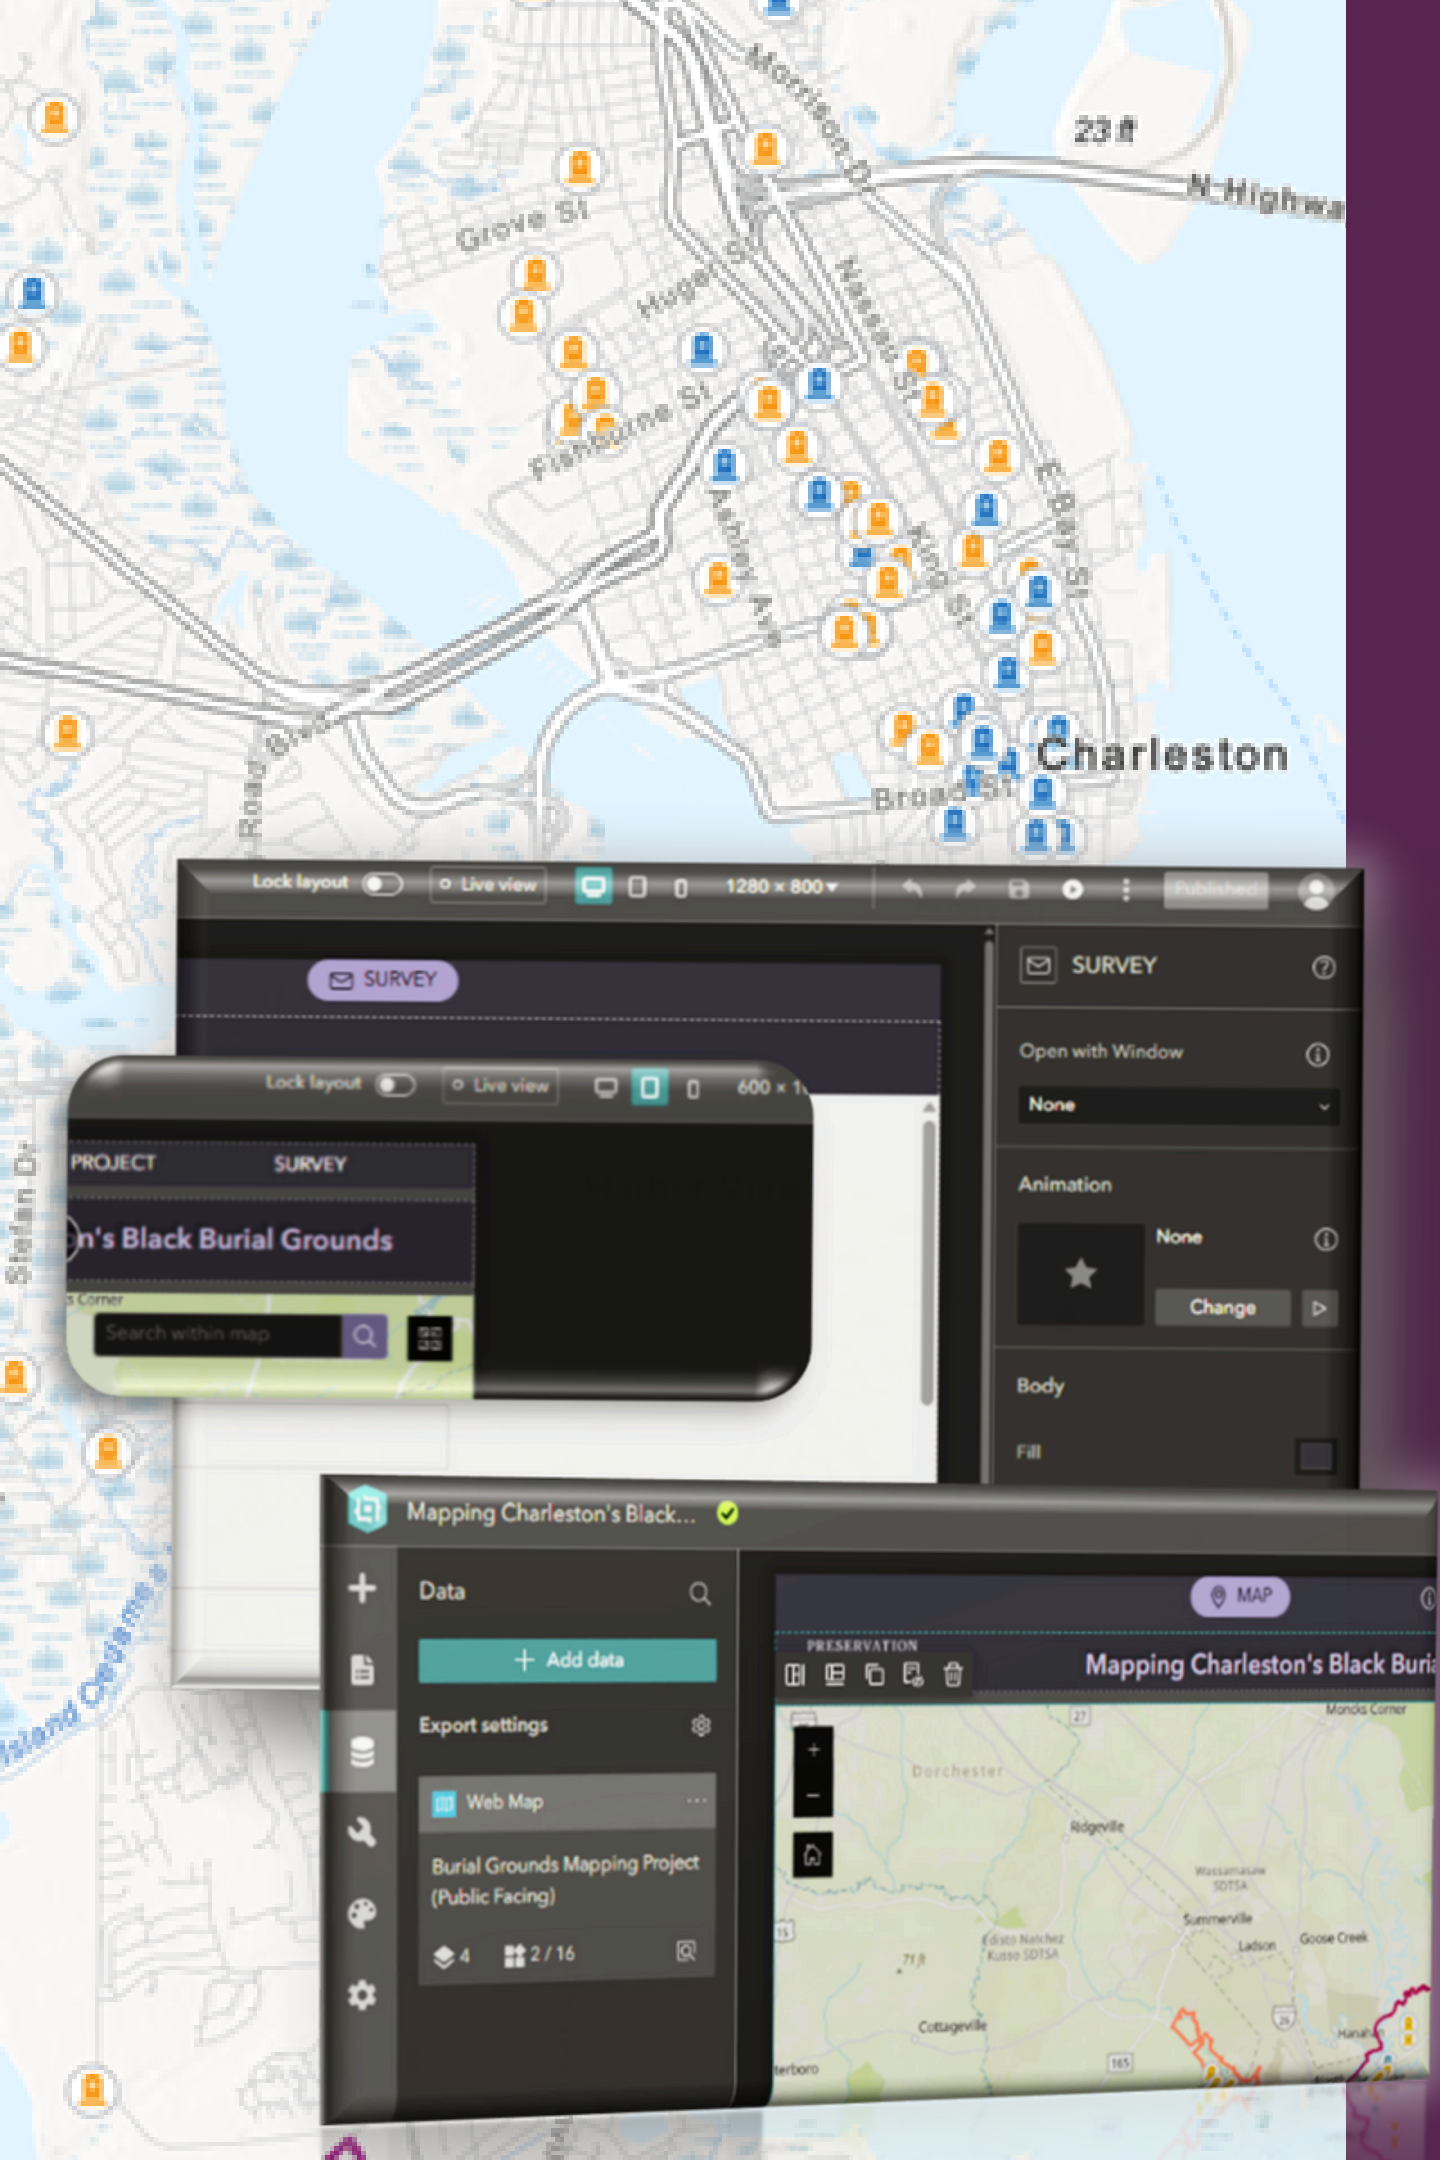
Morrison Dr
23 ft
N Highwa
Grove St
Huger St
Nassau St
Fishburne St
Ashley Ave
King St
E Bay St
Charleston
Broad St
Road Blvd
Stefan Dr
Island Connector

Lock layout
Live view
1280 × 800
Published
SURVEY
SURVEY
Open with Window
None
Animation
None
Change
Body
Fill

Lock layout
Live view
600 × 1
PROJECT
SURVEY
n's Black Burial Grounds
s Corner
Search within map

Mapping Charleston's Black...
Data
Add data
Export settings
Web Map
Burial Grounds Mapping Project (Public Facing)
4
2 / 16
MAP
PRESERVATION
Mapping Charleston's Black Buria
Moncks Corner
Dorchester
Ridgeville
Wassamassaw SDTSA
Summerville
Goose Creek
Ladson
Edisto Natchez Kusso SDTSA
71 ft
Cottageville
terboro
Hanah